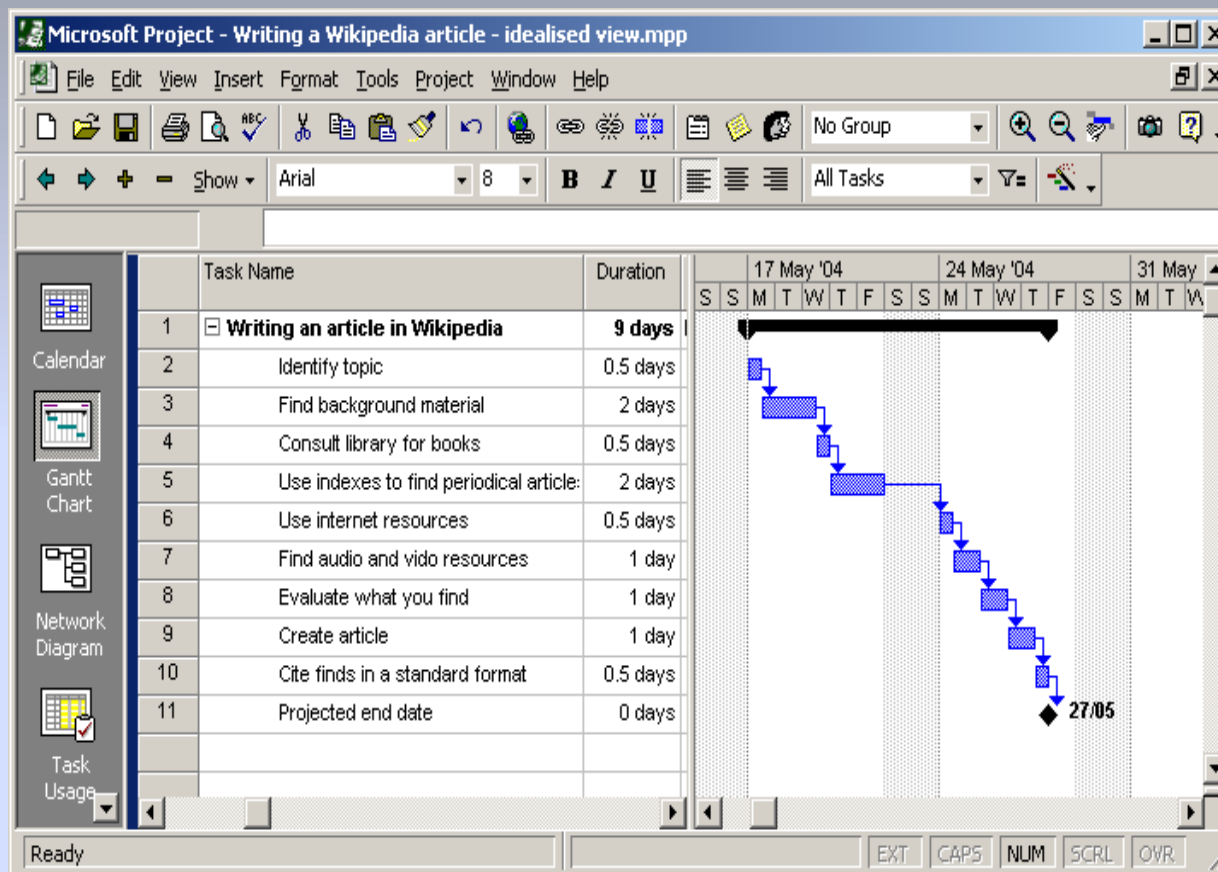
Microsoft Project - Writing a Wikipedia article - idealised view.mpp

File Edit View Insert Format Tools Project Window Help

No Group

Show Arial 8 B I U All Tasks

Calendar

Gantt Chart

Network Diagram

Task Usage

| | Task Name | Duration |
|---|---|---|
| 1 | Writing an article in Wikipedia | 9 days |
| 2 | Identify topic | 0.5 days |
| 3 | Find background material | 2 days |
| 4 | Consult library for books | 0.5 days |
| 5 | Use indexes to find periodical article: | 2 days |
| 6 | Use internet resources | 0.5 days |
| 7 | Find audio and vido resources | 1 day |
| 8 | Evaluate what you find | 1 day |
| 9 | Create article | 1 day |
| 10 | Cite finds in a standard format | 0.5 days |
| 11 | Projected end date | 0 days |

17 May '04 24 May '04 31 May
S S M T W T F S S M T W T F S S M T W

27/05

Ready EXT CAPS NUM SCRL OVR